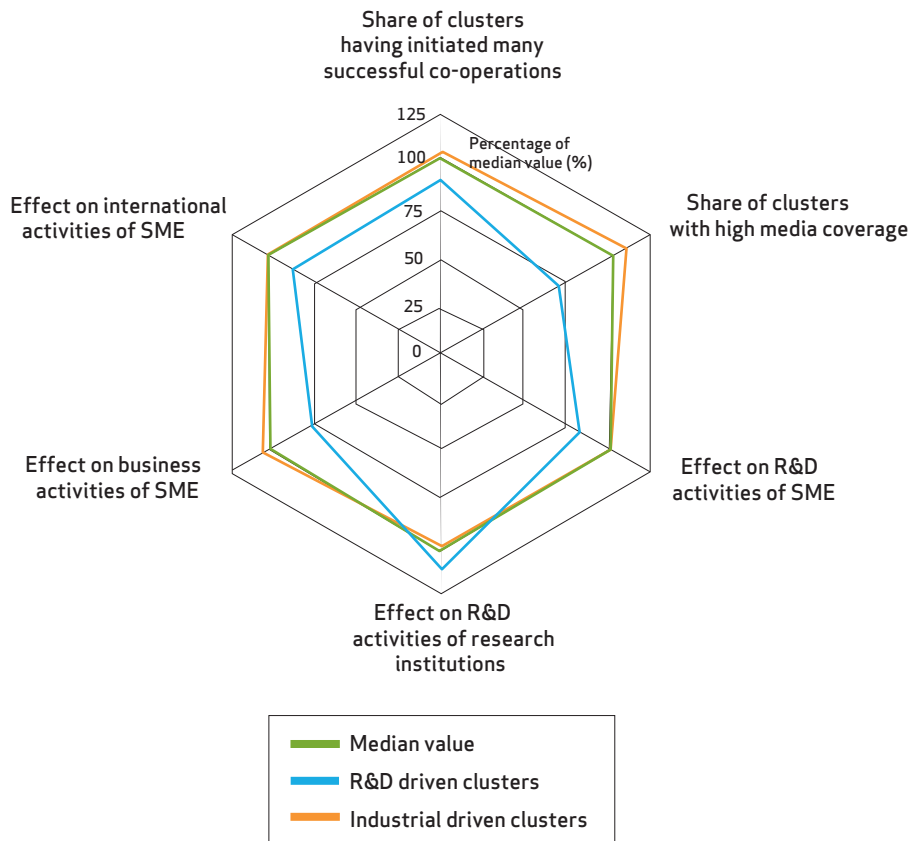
Share of clusters having initiated many successful co-operations

125

Percentage of median value (%)

100

75

50

25

0

Effect on international activities of SME

Share of clusters with high media coverage

Effect on business activities of SME

Effect on R&D activities of SME

Effect on R&D activities of research institutions

Median value

R&D driven clusters

Industrial driven clusters